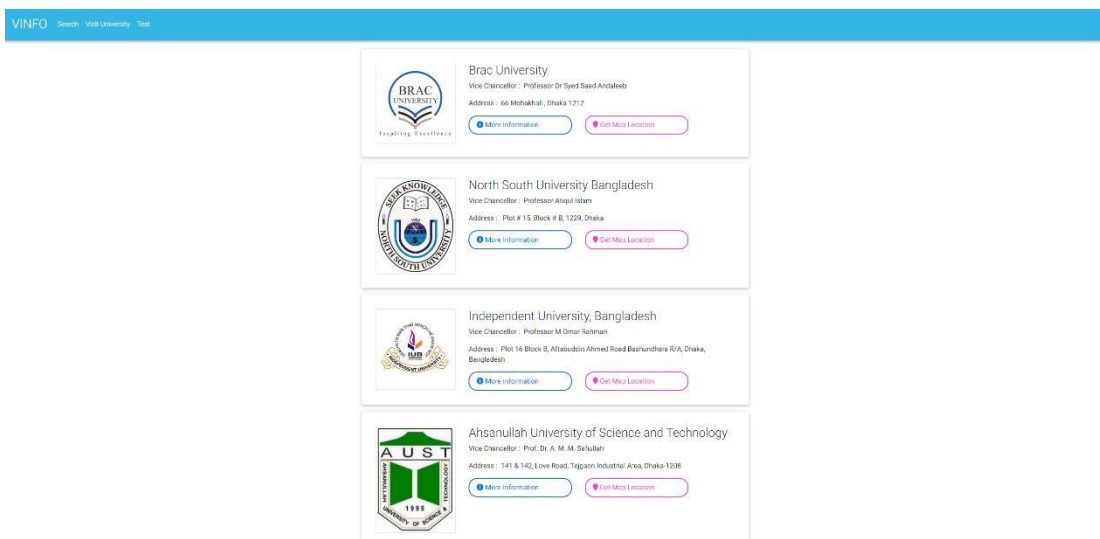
VINFO Search Visit University Test

BRAC UNIVERSITY Inspiring Excellence

Brac University
Vice Chancellor : Professor Dr Syed Saad Andaleeb
Address : 66 Mohakhali , Dhaka 1212
More Information
Get Map Location

SEEK KNOWLEDGE NORTH SOUTH UNIVERSITY

North South University Bangladesh
Vice Chancellor : Professor Atiqul Islam
Address : Plot # 15, Block # B, 1229, Dhaka
More Information
Get Map Location

IUB INDEPENDENT UNIVERSITY

Independent University, Bangladesh
Vice Chancellor : Professor M Omar Rahman
Address : Plot 16 Block B, Aftabuddin Ahmed Road Bashundhara R/A, Dhaka, Bangladesh
More Information
Get Map Location

A U S T AHSANULLAH UNIVERSITY OF SCIENCE & TECHNOLOGY 1995

Ahsanullah University of Science and Technology
Vice Chancellor : Prof. Dr. A. M. M. Safiullah
Address : 141 & 142, Love Road, Tejgaon Industrial Area, Dhaka-1208
More Information
Get Map Location